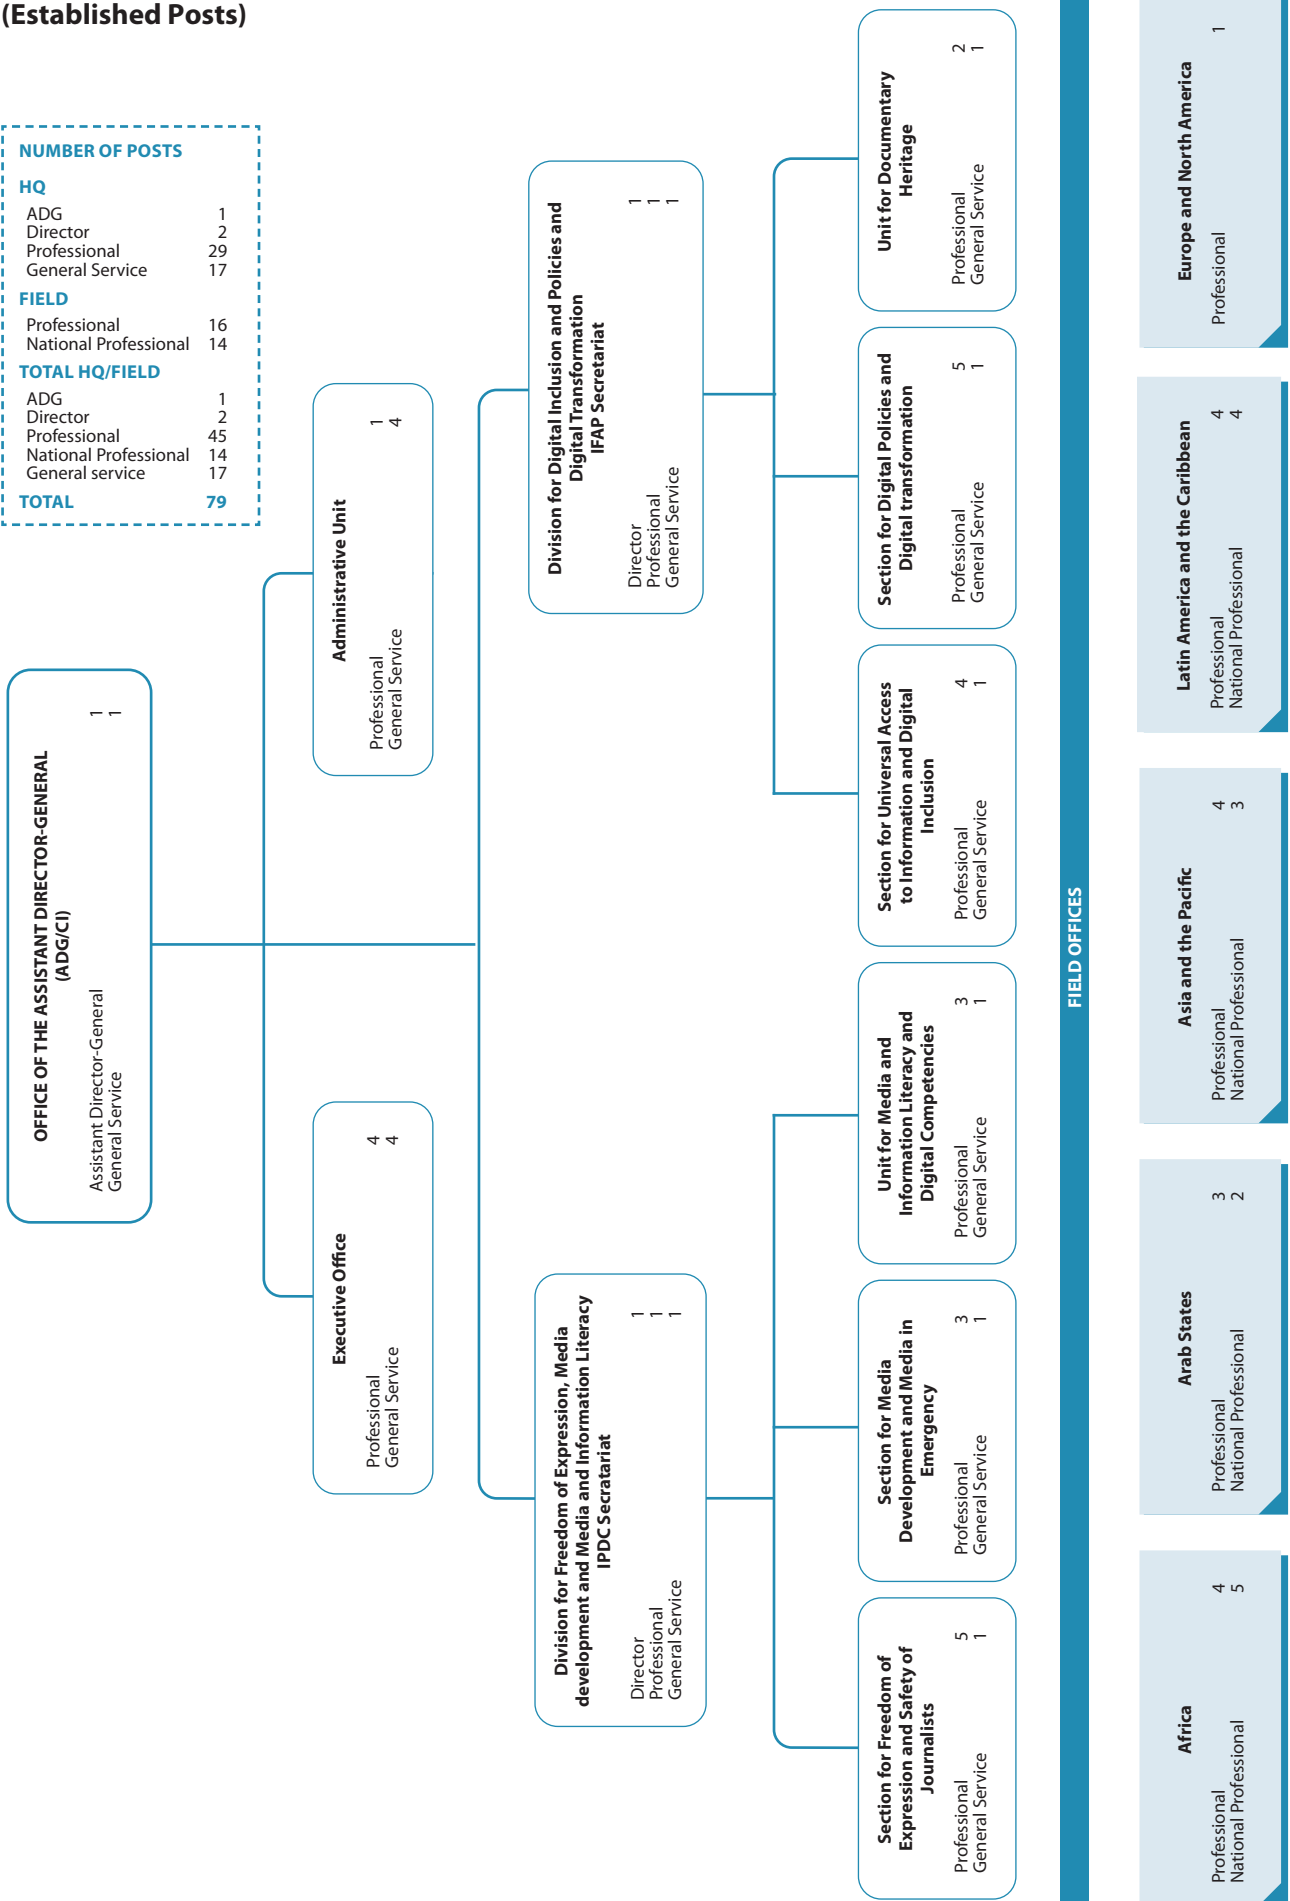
(Established Posts)

NUMBER OF POSTS
HQ
ADG 1
Director 2
Professional 29
General Service 17
FIELD
Professional 16
National Professional 14
TOTAL HQ/FIELD
ADG 1
Director 2
Professional 45
National Professional 14
General service 17
TOTAL 79

OFFICE OF THE ASSISTANT DIRECTOR-GENERAL (ADG/CI)
Assistant Director-General 1
General Service 1

Administrative Unit
Professional 1
General Service 4

Executive Office
Professional 4
General Service 4

Division for Digital Inclusion and Policies and Digital Transformation IFAP Secretariat
Director 1
Professional 1
General Service 1

Division for Freedom of Expression, Media development and Media and Information Literacy IPDC Secratariat
Director 1
Professional 1
General Service 1

Unit for Documentary Heritage
Professional 2
General Service 1

Section for Digital Policies and Digital transformation
Professional 5
General Service 1

Section for Universal Access to Information and Digital Inclusion
Professional 4
General Service 1

Unit for Media and Information Literacy and Digital Competencies
Professional 3
General Service 1

Section for Media Development and Media in Emergency
Professional 3
General Service 1

Section for Freedom of Expression and Safety of Journalists
Professional 5
General Service 1

FIELD OFFICES

Europe and North America
Professional 1

Latin America and the Caribbean
Professional 4
National Professional 4

Asia and the Pacific
Professional 4
National Professional 3

Arab States
Professional 3
National Professional 2

Africa
Professional 4
National Professional 5